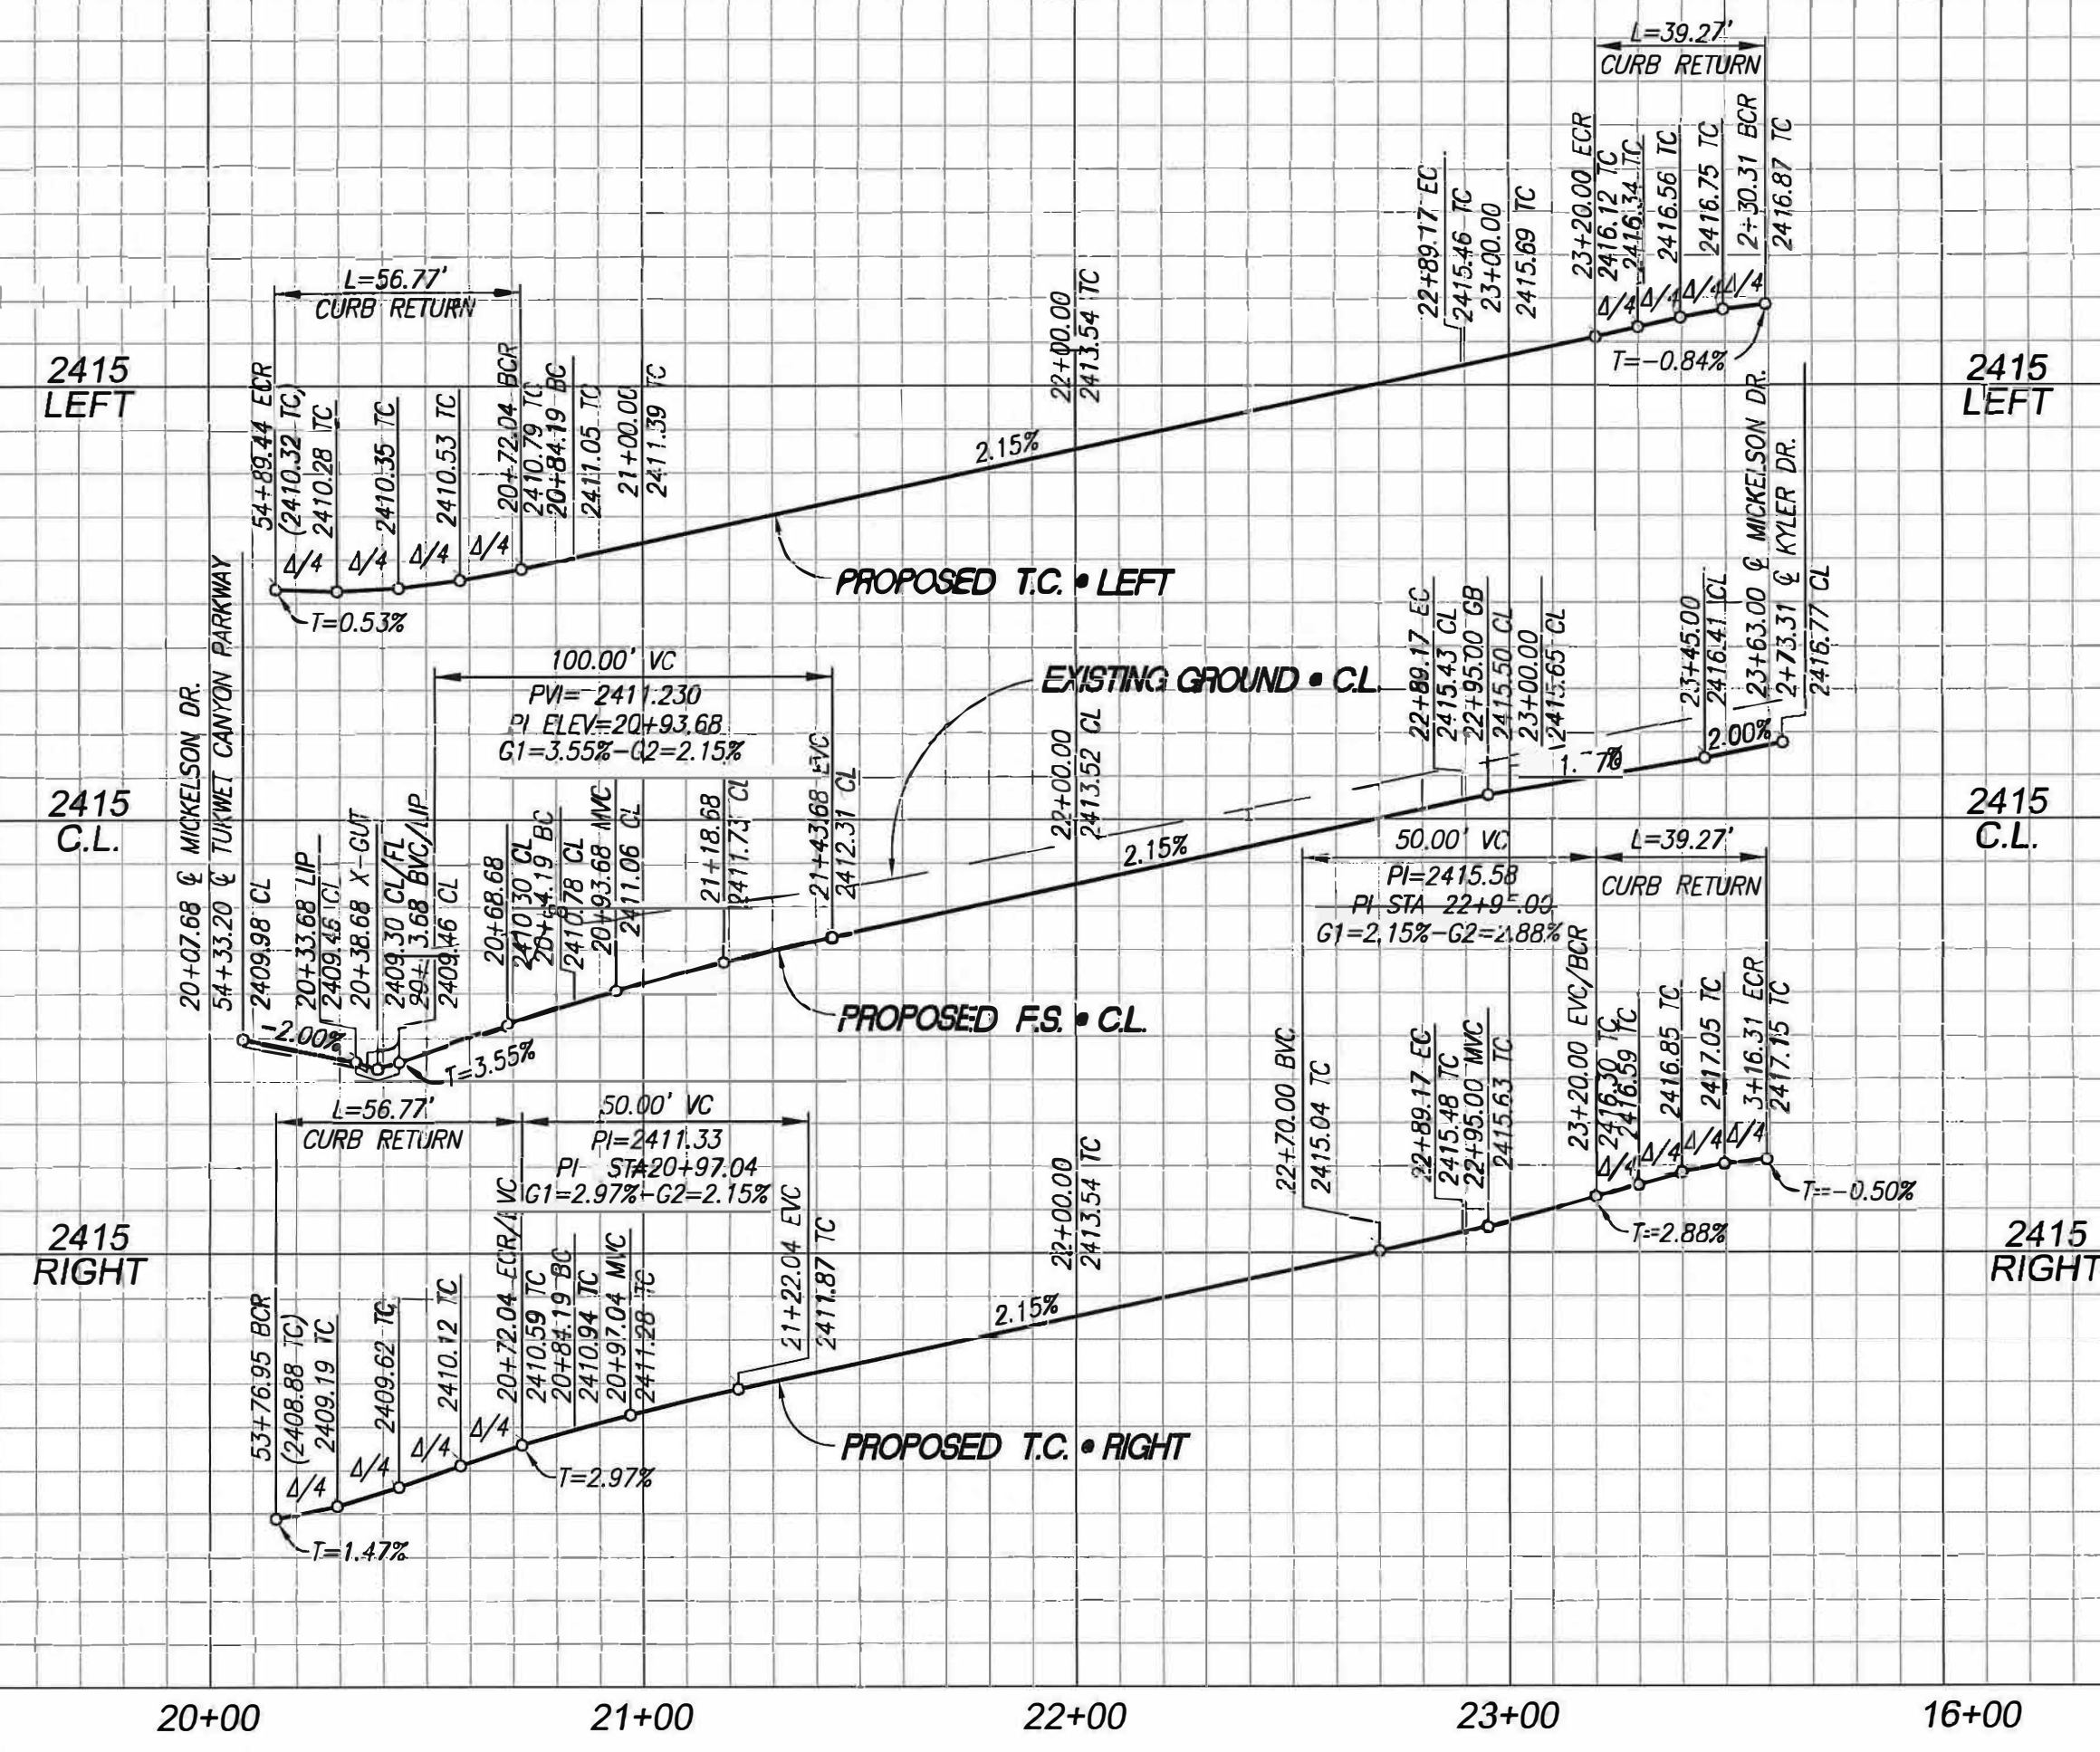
L=39.27'
CURB RETURN

22+89.17 EC
2415.46 TC
23+00.00
2415.69 TC
23+20.00 ECR
2416.12 TC
2416.34 TC
2416.56 TC
2416.75 TC
2+30.31 BCR
2416.87 TC
Δ/4 Δ/4 Δ/4 Δ/4
T=-0.84%

L=56.77'
CURB RETURN

22+00.00
2413.54 TC

2415
LEFT

54+89.44 ECR
(2410.32 TC)
2410.28 TC
2410.35 TC
2410.53 TC
20+72.04 BCR
2410.79 TC
20+84.19 BC
2411.05 TC
21+00.00
2411.39 TC
Δ/4 Δ/4 Δ/4 Δ/4
T=0.53%

2.15%

PROPOSED T.C. • LEFT

2415
LEFT

¢ MICKELSON DR.
¢ KYLER DR.

100.00' VC
PVI=2411.230
PI ELEV=20+93.68
G1=3.55%-G2=2.15%

EXISTING GROUND • C.L.

22+89.17 EC
2415.43 CL
22+95.00 GB
2415.50 CL
23+00.00
2415.65 CL
23+45.00
2416.41 CL
23+63.00
2+73.31
2416.77 CL
2.00%
1.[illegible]%

20+07.68 ¢ MICKELSON DR.
54+33.20 ¢ TUKWET CANYON PARKWAY
2409.98 CL
20+33.68 LIP
2409.45 CL
20+38.68 X-GUT
2409.30 CL/FL
20+43.68 BVC/LIP
2409.46 CL
20+68.68
2410.30 CL
20+84.19 BC
2410.78 CL
20+93.68 MVC
2411.06 CL
21+18.68
2411.73 CL
21+43.68 EVC
2412.31 CL

22+00.00
2413.52 CL

2415
C.L.

2.15%

50.00' VC
PI=2415.58
PI STA 22+95.00
G1=2.15%-G2=2.88%

L=39.27'
CURB RETURN

2415
C.L.

-2.00%
T=3.55%

PROPOSED F.S. • C.L.

L=56.77'
CURB RETURN

50.00' VC
PI=2411.33
PI STA20+97.04
G1=2.97%-G2=2.15%

22+70.00 BVC
2415.04 TC
22+89.17 EC
2415.48 TC
22+95.00 MVC
2415.63 TC
23+20.00 EVC/BCR
2416.30 TC
2416.59 TC
2416.85 TC
2417.05 TC
3+16.31 ECR
2417.15 TC
Δ/4 Δ/4 Δ/4 Δ/4
T=-0.50%
T=2.88%

22+00.00
2413.54 TC

2415
RIGHT

53+76.95 BCR
(2408.88 TC)
2409.19 TC
2409.62 TC
2410.12 TC
20+72.04 ECR/BVC
2410.59 TC
20+84.19 BC
2410.94 TC
20+97.04 MVC
2411.28 TC
21+22.04 EVC
2411.87 TC

2.15%

2415
RIGHT

Δ/4 Δ/4 Δ/4 Δ/4
T=2.97%
T=1.47%

PROPOSED T.C. • RIGHT

20+00
21+00
22+00
23+00
16+00